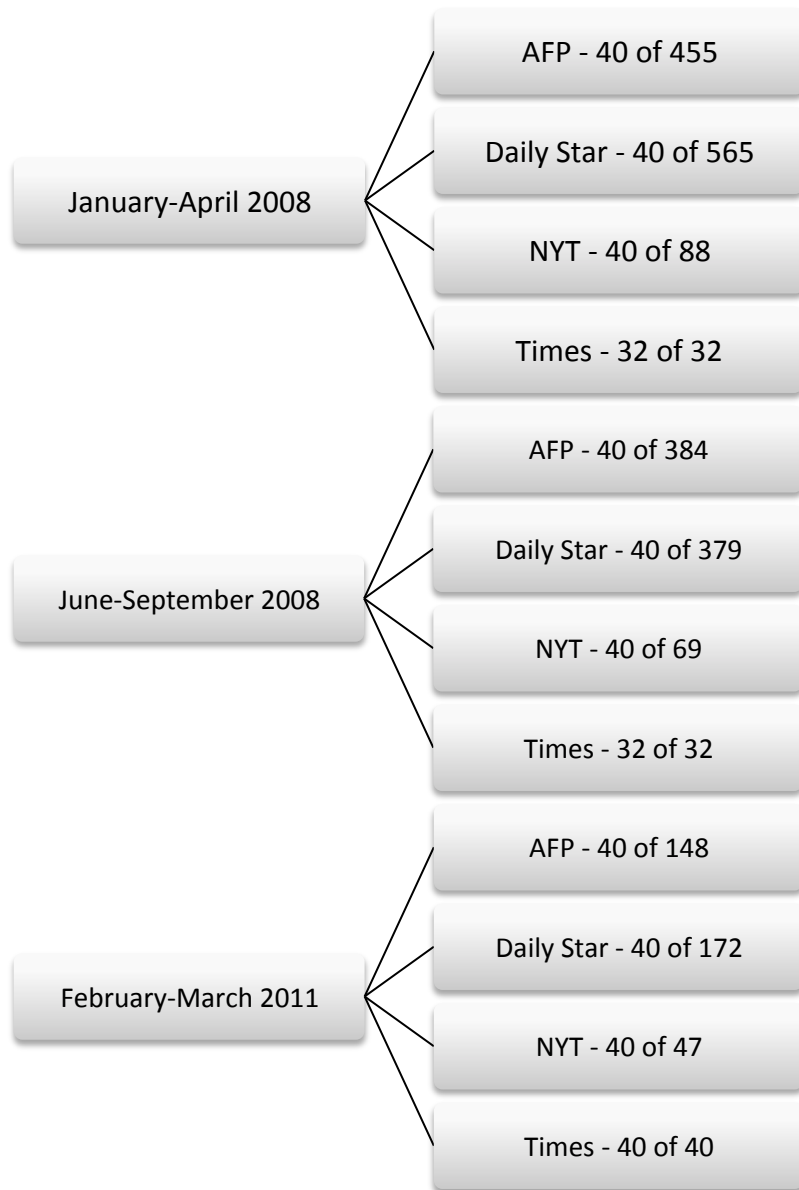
January-April 2008

AFP - 40 of 455

Daily Star - 40 of 565

NYT - 40 of 88

Times - 32 of 32

June-September 2008

AFP - 40 of 384

Daily Star - 40 of 379

NYT - 40 of 69

Times - 32 of 32

February-March 2011

AFP - 40 of 148

Daily Star - 40 of 172

NYT - 40 of 47

Times - 40 of 40